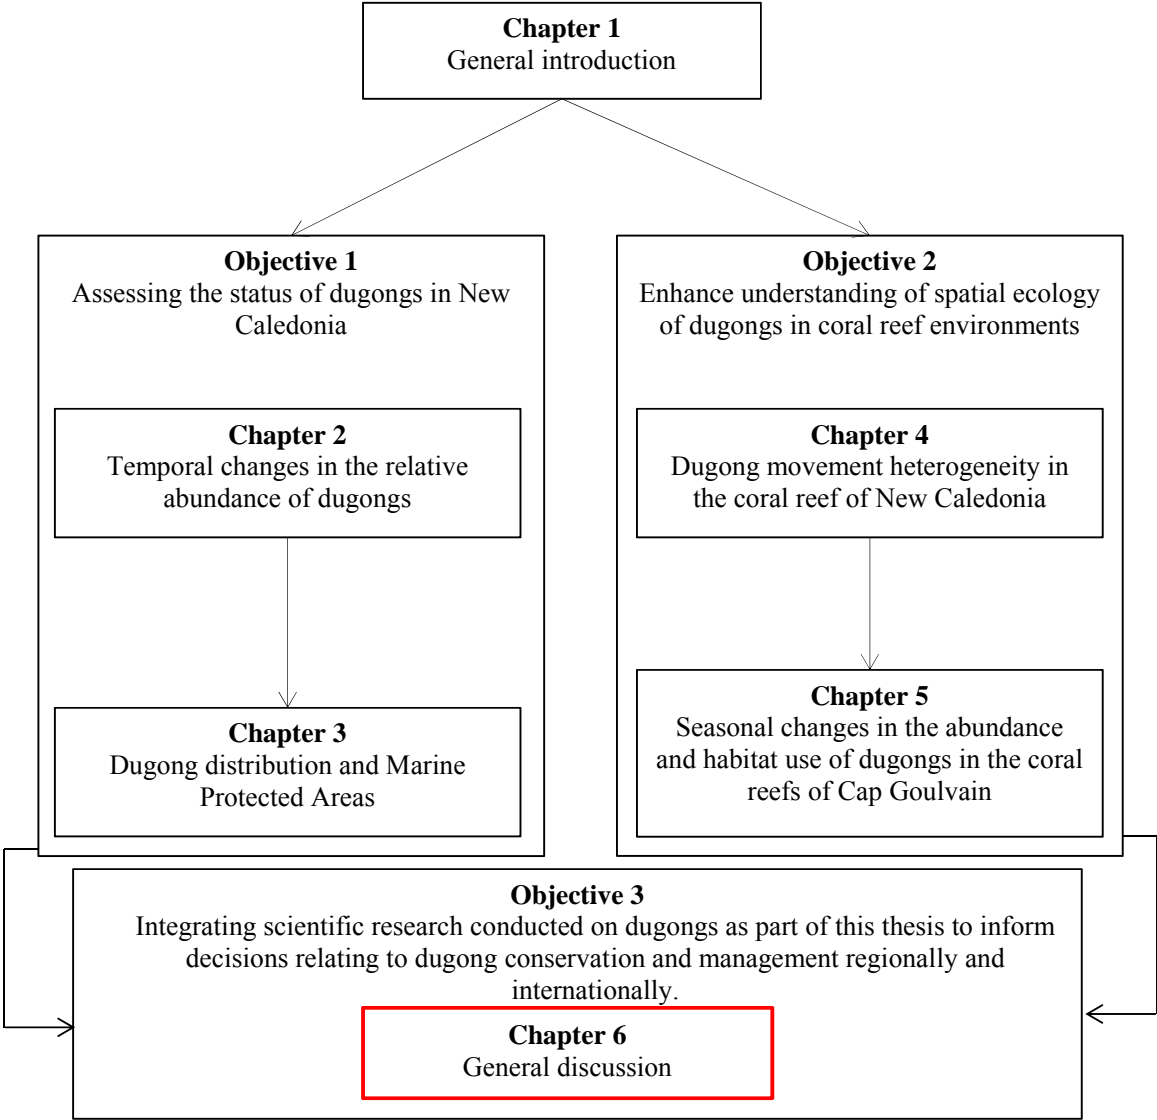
**Chapter 1**
General introduction

**Objective 1**
Assessing the status of dugongs in New Caledonia

**Chapter 2**
Temporal changes in the relative abundance of dugongs

**Chapter 3**
Dugong distribution and Marine Protected Areas

**Objective 2**
Enhance understanding of spatial ecology of dugongs in coral reef environments

**Chapter 4**
Dugong movement heterogeneity in the coral reef of New Caledonia

**Chapter 5**
Seasonal changes in the abundance and habitat use of dugongs in the coral reefs of Cap Goulvain

**Objective 3**
Integrating scientific research conducted on dugongs as part of this thesis to inform decisions relating to dugong conservation and management regionally and internationally.

**Chapter 6**
General discussion